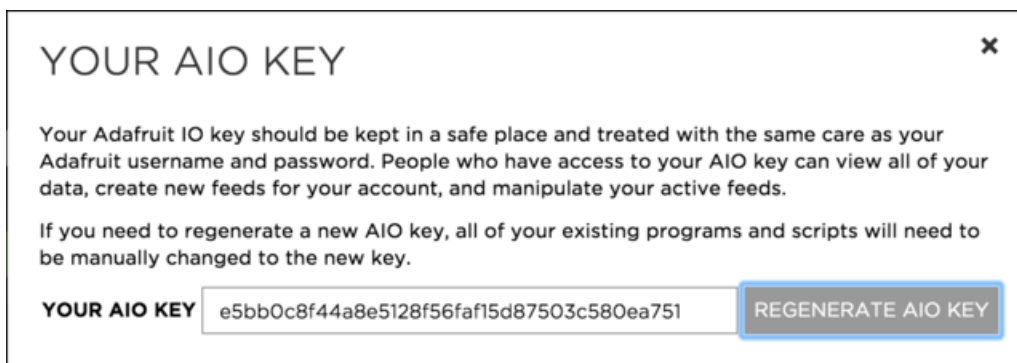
YOUR AIO KEY

×

Your Adafruit IO key should be kept in a safe place and treated with the same care as your Adafruit username and password. People who have access to your AIO key can view all of your data, create new feeds for your account, and manipulate your active feeds.

If you need to regenerate a new AIO key, all of your existing programs and scripts will need to be manually changed to the new key.

YOUR AIO KEY e5bb0c8f44a8e5128f56faf15d87503c580ea751 REGENERATE AIO KEY